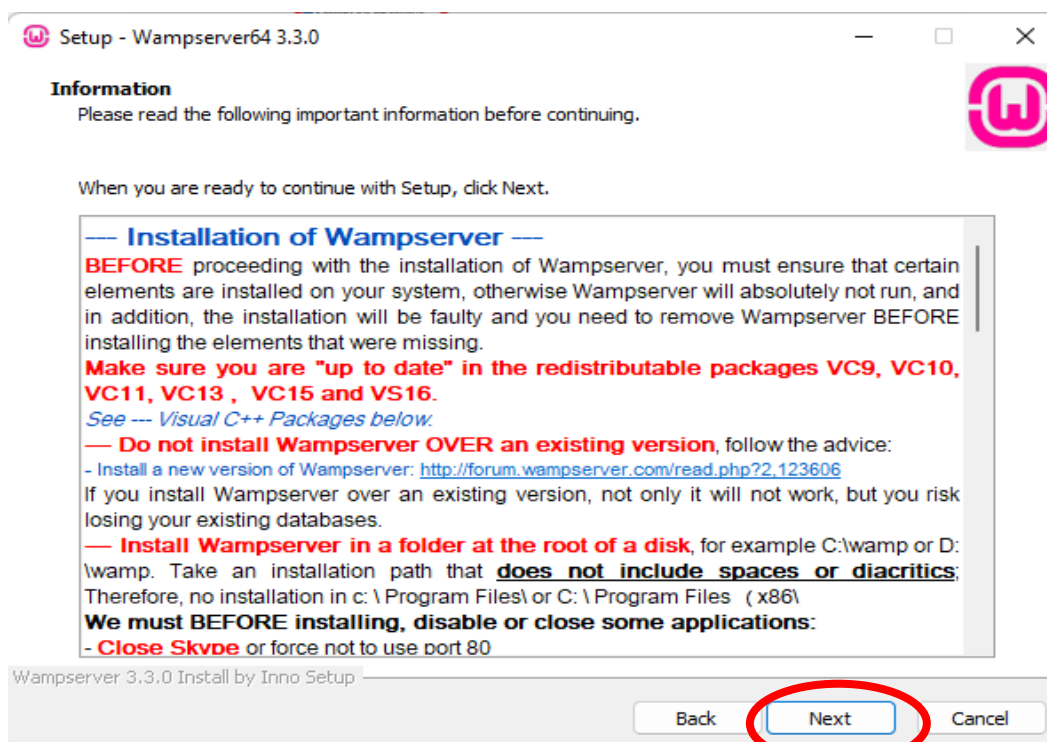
Setup - Wampserver64 3.3.0

Information
Please read the following important information before continuing.

When you are ready to continue with Setup, click Next.

--- Installation of Wampserver ---
BEFORE proceeding with the installation of Wampserver, you must ensure that certain elements are installed on your system, otherwise Wampserver will absolutely not run, and in addition, the installation will be faulty and you need to remove Wampserver BEFORE installing the elements that were missing.
Make sure you are "up to date" in the redistributable packages VC9, VC10, VC11, VC13 , VC15 and VS16.
See --- Visual C++ Packages below.
--- Do not install Wampserver OVER an existing version, follow the advice:
- Install a new version of Wampserver: http://forum.wampserver.com/read.php?2,123606
If you install Wampserver over an existing version, not only it will not work, but you risk losing your existing databases.
--- Install Wampserver in a folder at the root of a disk, for example C:\wamp or D:\wamp. Take an installation path that does not include spaces or diacritics; Therefore, no installation in c: \ Program Files\ or C: \ Program Files (x86\
We must BEFORE installing, disable or close some applications:
- Close Skype or force not to use port 80

Wampserver 3.3.0 Install by Inno Setup

Back Next Cancel